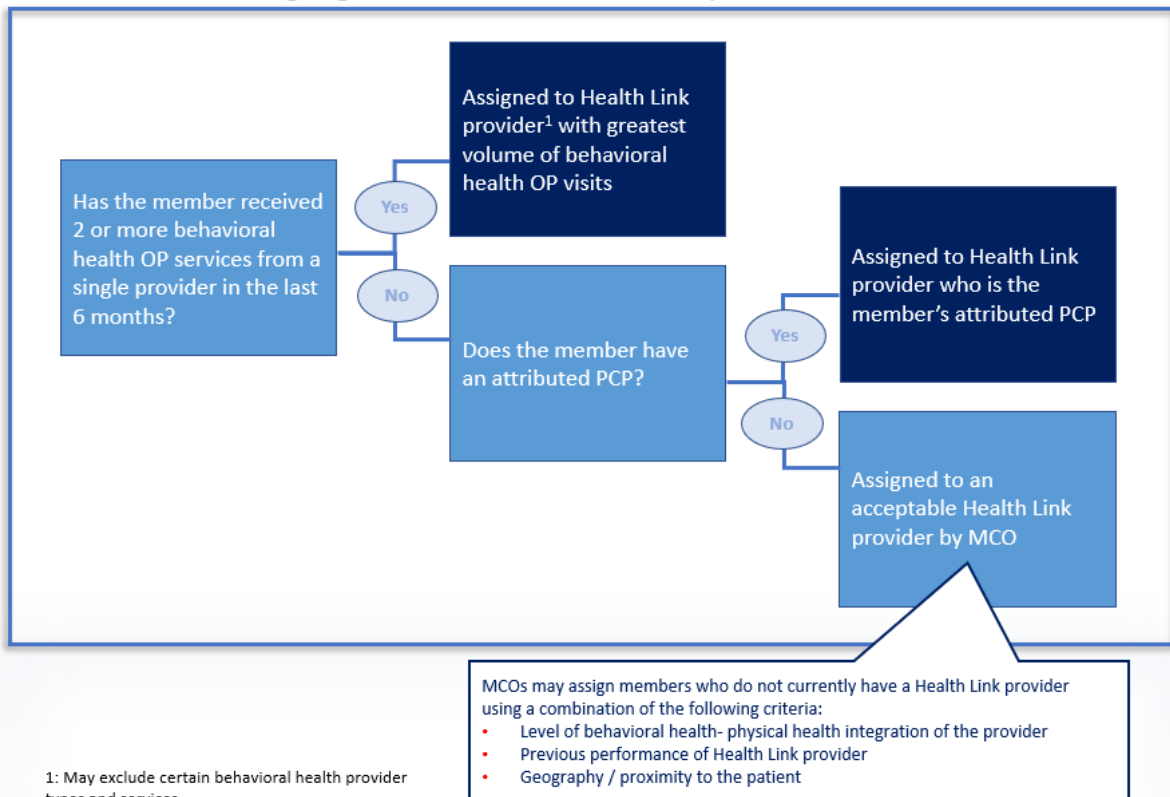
Has the member received 2 or more behavioral health OP services from a single provider in the last 6 months?

Yes

Assigned to Health Link provider$^1$ with greatest volume of behavioral health OP visits

No

Does the member have an attributed PCP?

Yes

Assigned to Health Link provider who is the member's attributed PCP

No

Assigned to an acceptable Health Link provider by MCO

MCOs may assign members who do not currently have a Health Link provider using a combination of the following criteria:
• Level of behavioral health- physical health integration of the provider
• Previous performance of Health Link provider
• Geography / proximity to the patient

1: May exclude certain behavioral health provider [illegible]